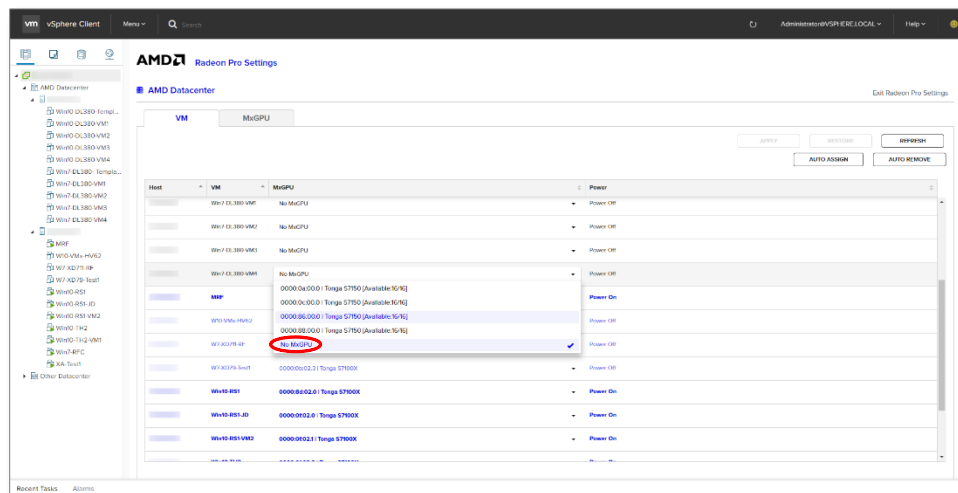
vm vSphere Client Menu Search

Administrator@VSPHERE.LOCAL Help

AMD Radeon Pro Settings

AMD Datacenter

Exit Radeon Pro Settings

AMD Datacenter
Win10-DL380-Templ...
Win10-DL380-VM1
Win10-DL380-VM2
Win10-DL380-VM3
Win10-DL380-VM4
Win7-DL380-Templa...
Win7-DL380-VM1
Win7-DL380-VM2
Win7-DL380-VM3
Win7-DL380-VM4
MRF
W10-VMx-HV62
W7-XD711-RF
W7-XD79-Test1
Win10-RS1
Win10-RS1-JD
Win10-RS1-VM2
Win10-TH2
Win10-TH2-VM1
Win7-RFC
XA-Test1
Other Datacenter

VM MxGPU

APPLY RESTORE REFRESH
AUTO ASSIGN AUTO REMOVE

| Host | VM | MxGPU | Power |
|---|---|---|---|
| | Win7-DL380-VM1 | No MxGPU | Power Off |
| | Win7-DL380-VM2 | No MxGPU | Power Off |
| | Win7-DL380-VM3 | No MxGPU | Power Off |
| | Win7-DL380-VM4 | No MxGPU | Power Off |
| | MRF | 0000:0a:00.0 \| Tonga S7150 [Available:16/16] | Power On |
| | W10-VMx-HV62 | 0000:0c:00.0 \| Tonga S7150 [Available:16/16] | Power Off |
| | W7-XD711-RF | 0000:86:00.0 \| Tonga S7150 [Available:16/16] | Power Off |
| | | 0000:88:00.0 \| Tonga S7150 [Available:16/16] | |
| | | No MxGPU | |
| | W7-XD79-Test1 | 0000:0c:02.3 \| Tonga S7100X | Power Off |
| | Win10-RS1 | 0000:8d:02.0 \| Tonga S7100X | Power On |
| | Win10-RS1-JD | 0000:0f:02.0 \| Tonga S7100X | Power On |
| | Win10-RS1-VM2 | 0000:0f:02.1 \| Tonga S7100X | Power On |

Recent Tasks Alarms